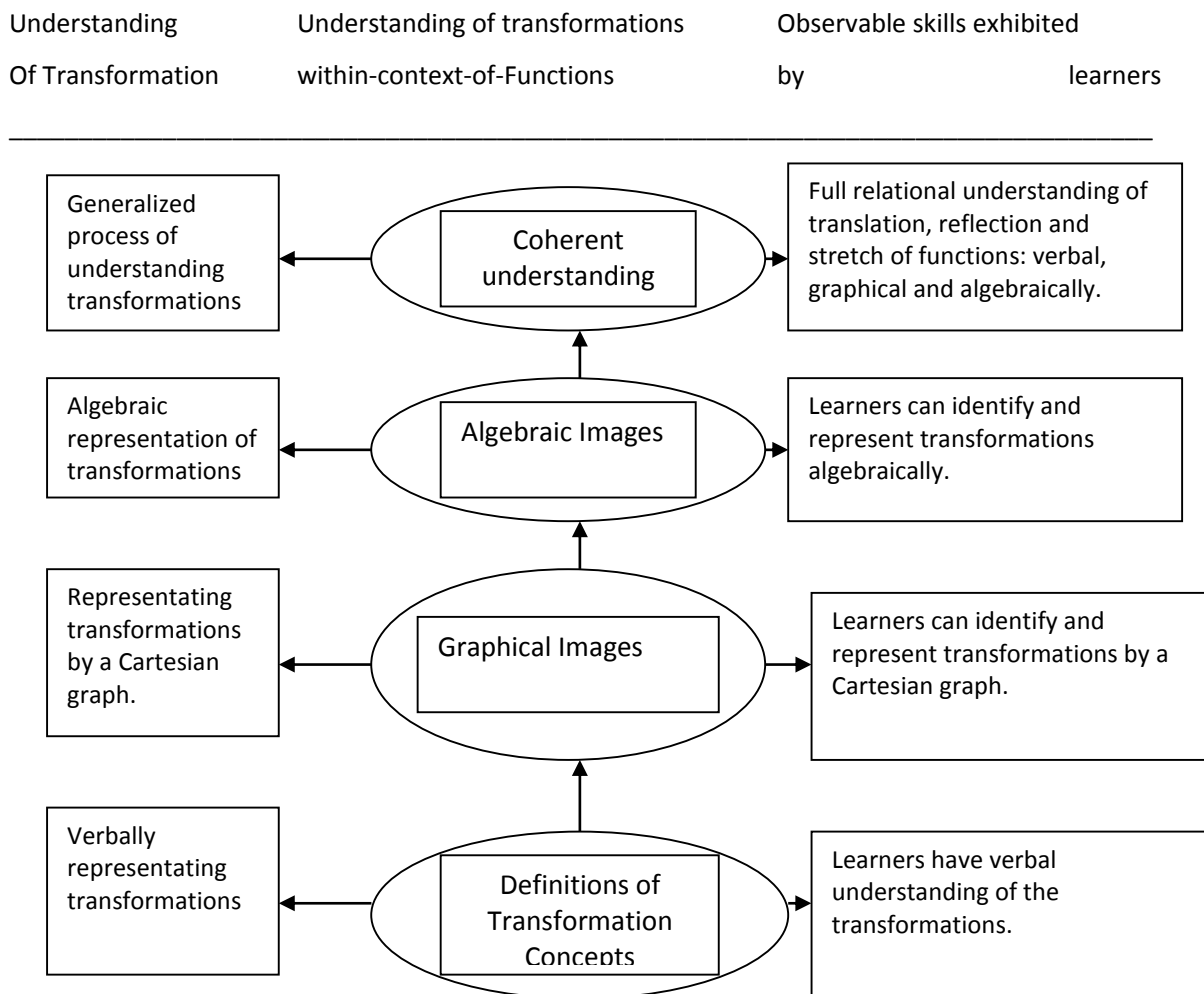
Understanding Of Transformation

Understanding of transformations within-context-of-Functions

Observable skills exhibited by learners

Generalized process of understanding transformations

Coherent understanding

Full relational understanding of translation, reflection and stretch of functions: verbal, graphical and algebraically.

Algebraic representation of transformations

Algebraic Images

Learners can identify and represent transformations algebraically.

Representating transformations by a Cartesian graph.

Graphical Images

Learners can identify and represent transformations by a Cartesian graph.

Verbally representating transformations

Definitions of Transformation Concepts

Learners have verbal understanding of the transformations.